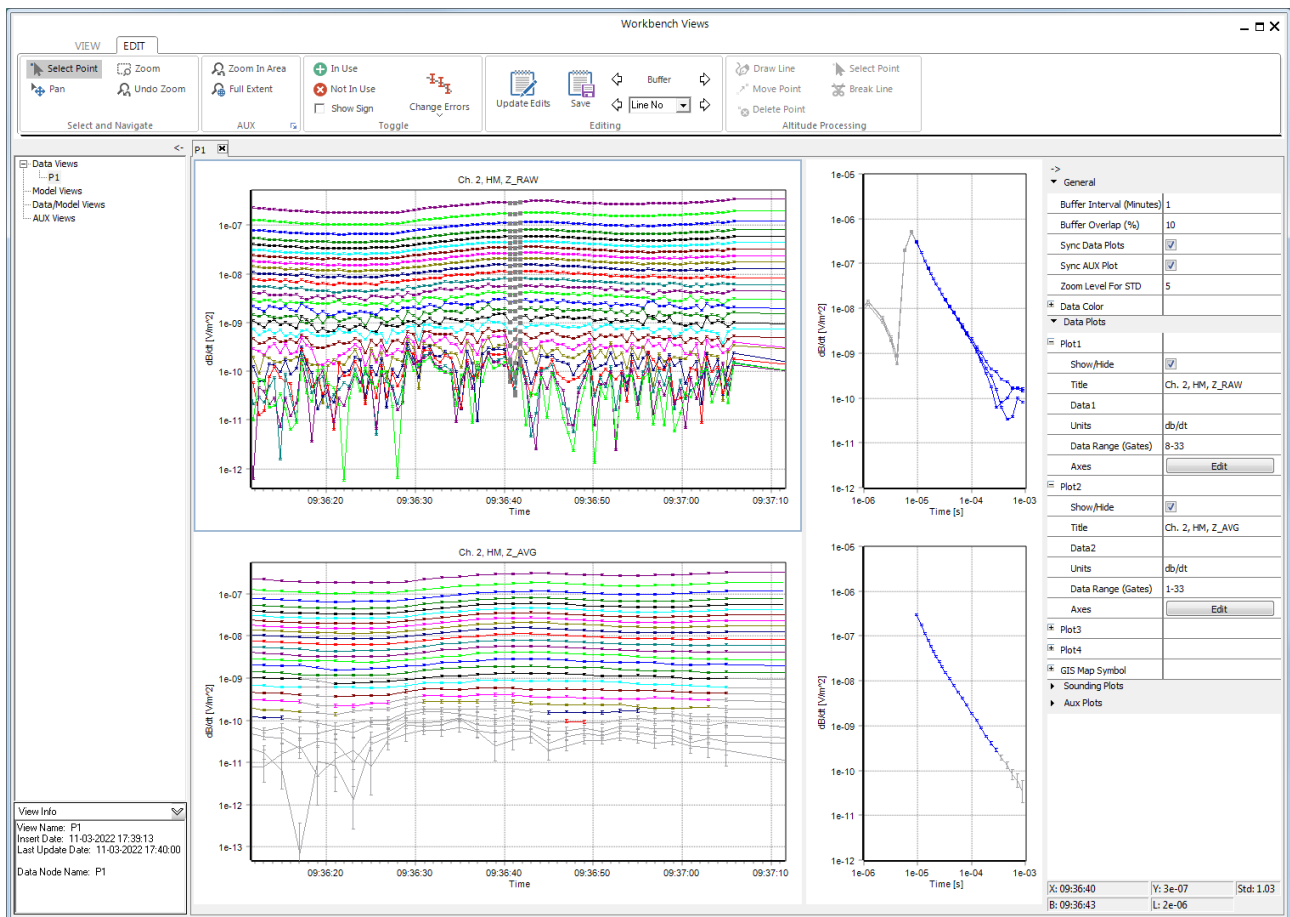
Workbench Views

VIEW EDIT

Select Point
Pan
Zoom
Undo Zoom
Select and Navigate

Zoom In Area
Full Extent
AUX

In Use
Not In Use
Show Sign
Change Errors
Toggle

Update Edits
Save
Buffer
Line No
Editing

Draw Line
Move Point
Delete Point
Select Point
Break Line
Altitude Processing

<-

Data Views
P1
Model Views
Data/Model Views
AUX Views

P1

Ch. 2, HM, Z_RAW

dB/dt [V/m^2]

1e-07
1e-08
1e-09
1e-10
1e-11
1e-12

09:36:20 09:36:30 09:36:40 09:36:50 09:37:00 09:37:10
Time

1e-05
1e-06
1e-07
1e-08
1e-09
1e-10
1e-11
1e-12

dB/dt [V/m^2]

1e-06 1e-05 1e-04 1e-03
Time [s]

Ch. 2, HM, Z_AVG

dB/dt [V/m^2]

1e-07
1e-08
1e-09
1e-10
1e-11
1e-12
1e-13

09:36:20 09:36:30 09:36:40 09:36:50 09:37:00 09:37:10
Time

1e-05
1e-06
1e-07
1e-08
1e-09
1e-10
1e-11
1e-12

dB/dt [V/m^2]

1e-06 1e-05 1e-04 1e-03
Time [s]

->
General
| Buffer Interval (Minutes) | 1 |
|---|---|
| Buffer Overlap (%) | 10 |
| Sync Data Plots | ☑ |
| Sync AUX Plot | ☑ |
| Zoom Level For STD | 5 |

Data Color
Data Plots
Plot1
| Show/Hide | ☑ |
|---|---|
| Title | Ch. 2, HM, Z_RAW |
| Data1 | |
| Units | db/dt |
| Data Range (Gates) | 8-33 |
| Axes | Edit |

Plot2
| Show/Hide | ☑ |
|---|---|
| Title | Ch. 2, HM, Z_AVG |
| Data2 | |
| Units | db/dt |
| Data Range (Gates) | 1-33 |
| Axes | Edit |

Plot3
Plot4
GIS Map Symbol
Sounding Plots
Aux Plots

View Info
View Name: P1
Insert Date: 11-03-2022 17:39:13
Last Update Date: 11-03-2022 17:40:00

Data Node Name: P1

X: 09:36:40 Y: 3e-07 Std: 1.03
B: 09:36:43 L: 2e-06